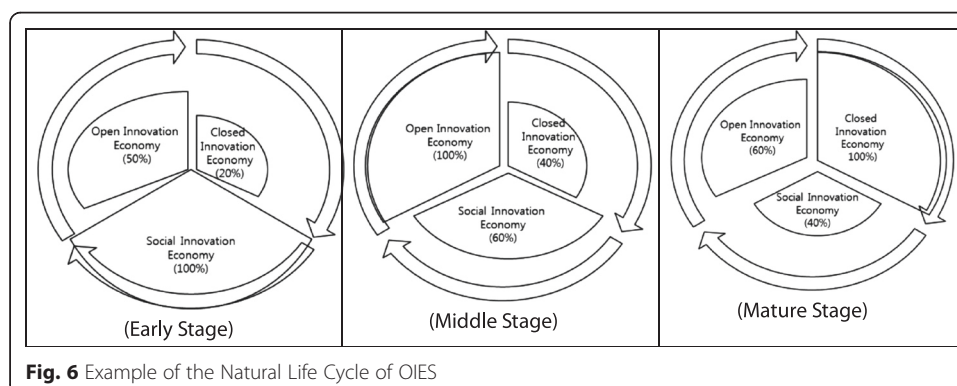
Open Innovation Economy (50%)

Closed Innovation Economy (20%)

Social Innovation Economy (100%)

(Early Stage)

Open Innovation Economy (100%)

Closed Innovation Economy (40%)

Social Innovation Economy (60%)

(Middle Stage)

Open Innovation Economy (60%)

Closed Innovation Economy 100%)

Social Innovation Economy (40%)

(Mature Stage)

Fig. 6 Example of the Natural Life Cycle of OIES